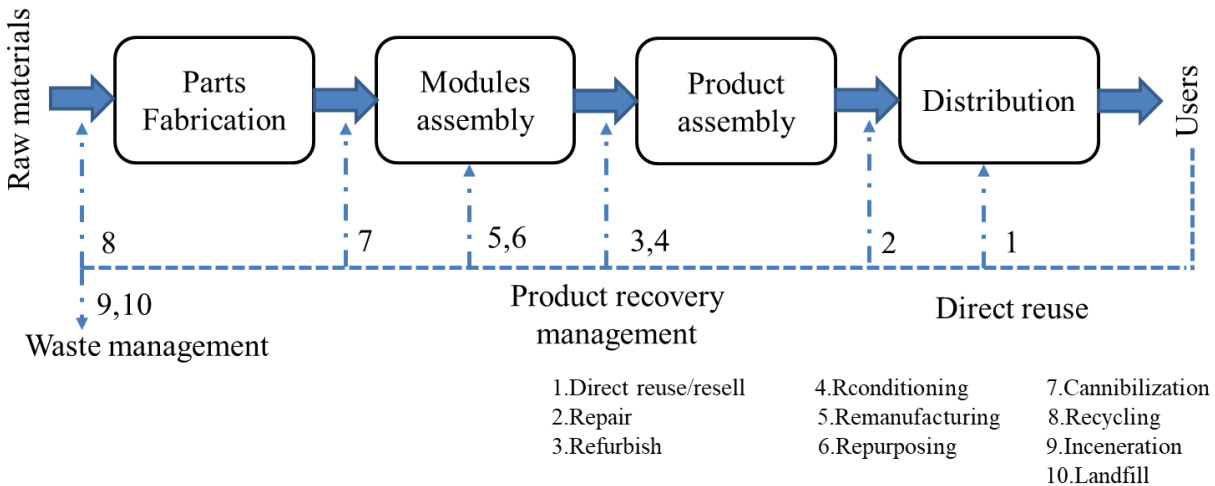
Raw materials

Parts Fabrication

Modules assembly

Product assembly

Distribution

Users

8

7

5,6

3,4

2

1

9,10

Waste management

Product recovery management

Direct reuse

1.Direct reuse/resell
2.Repair
3.Refurbish

4.Rconditioning
5.Remanufacturing
6.Repurposing

7.Cannibilization
8.Recycling
9.Inceneration
10.Landfill